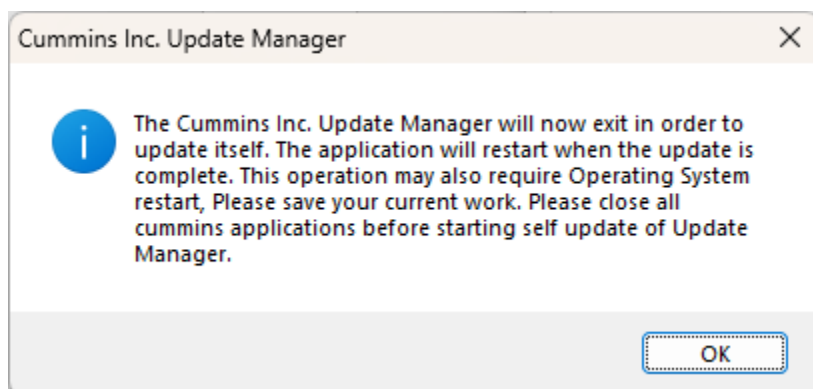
Cummins Inc. Update Manager

The Cummins Inc. Update Manager will now exit in order to update itself. The application will restart when the update is complete. This operation may also require Operating System restart, Please save your current work. Please close all cummins applications before starting self update of Update Manager.

OK